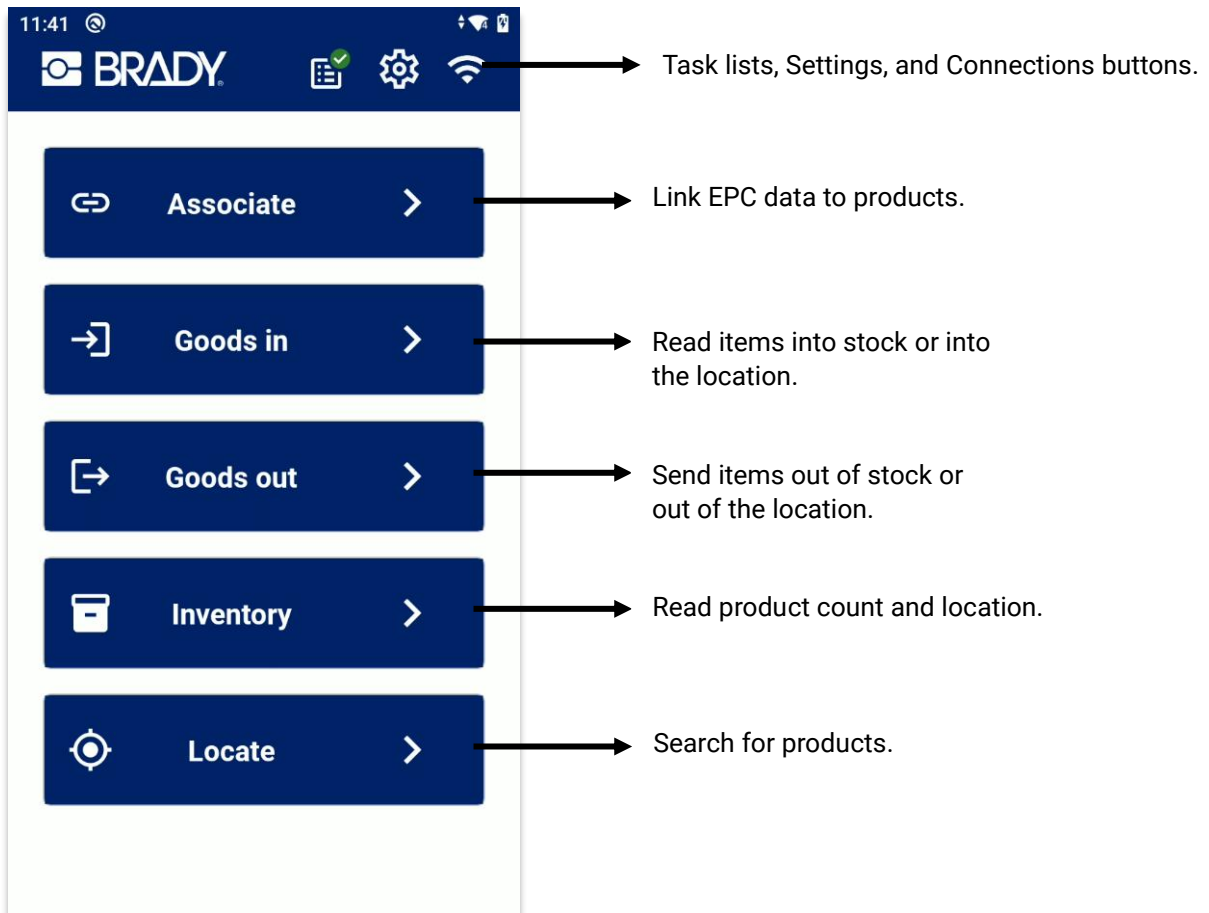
11:41

BRADY

Task lists, Settings, and Connections buttons.

Associate

Link EPC data to products.

Goods in

Read items into stock or into the location.

Goods out

Send items out of stock or out of the location.

Inventory

Read product count and location.

Locate

Search for products.